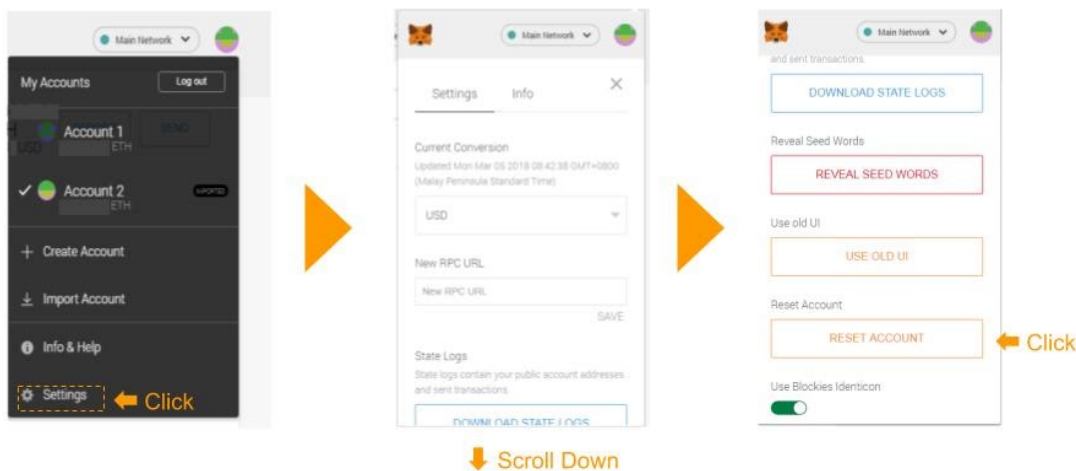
Main Network

My Accounts

Log out

Account 1

ETH

USD

SEND

Account 2

IMPORTED

ETH

+ Create Account

Import Account

Info & Help

Settings

Click

Main Network

Settings

Info

Current Conversion

Updated Mon Mar 05 2018 08:42:38 GMT+0800 (Malay Peninsula Standard Time)

USD

New RPC URL

New RPC URL

SAVE

State Logs

State logs contain your public account addresses and sent transactions

DOWNLOAD STATE LOGS

Scroll Down

Main Network

and sent transactions

DOWNLOAD STATE LOGS

Reveal Seed Words

REVEAL SEED WORDS

Use old UI

USE OLD UI

Reset Account

RESET ACCOUNT

Click

Use Blockies Identicon